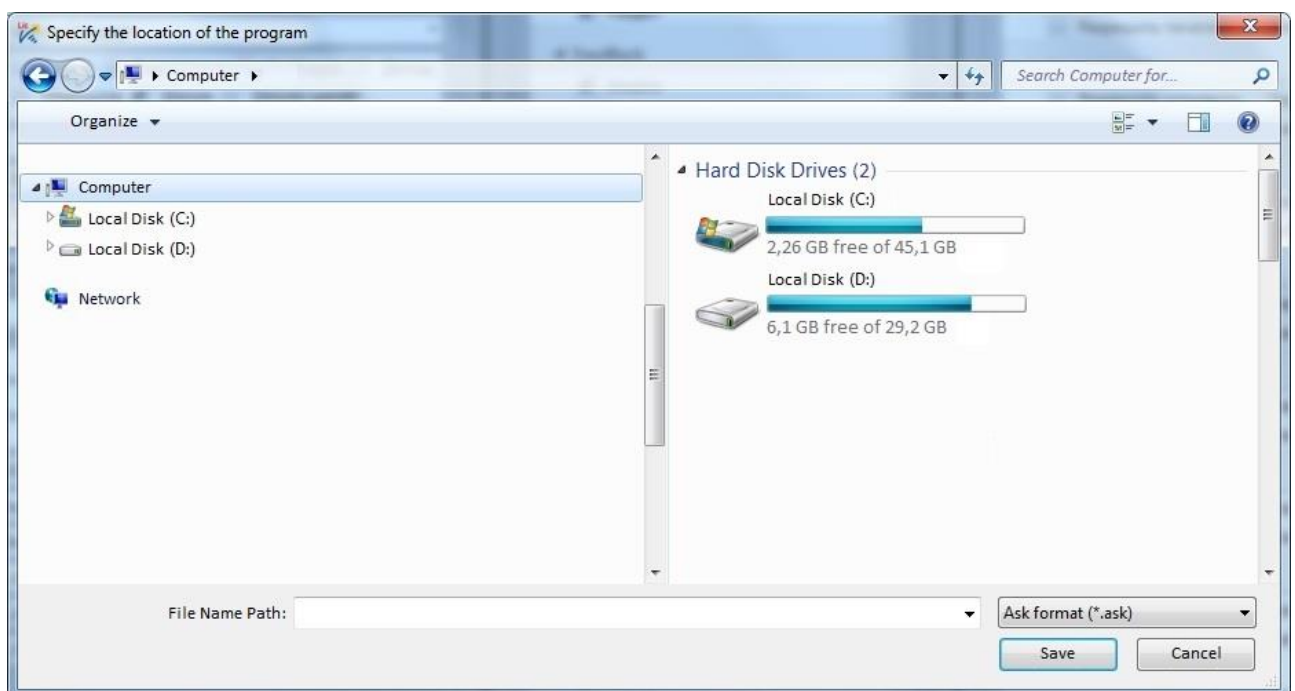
Specify the location of the program

Computer ▸

Search Computer for...

Organize ▾

Computer
Local Disk (C:)
Local Disk (D:)
Network

Hard Disk Drives (2)
Local Disk (C:)
2,26 GB free of 45,1 GB
Local Disk (D:)
6,1 GB free of 29,2 GB

File Name Path:
Ask format (*.ask)
Save
Cancel